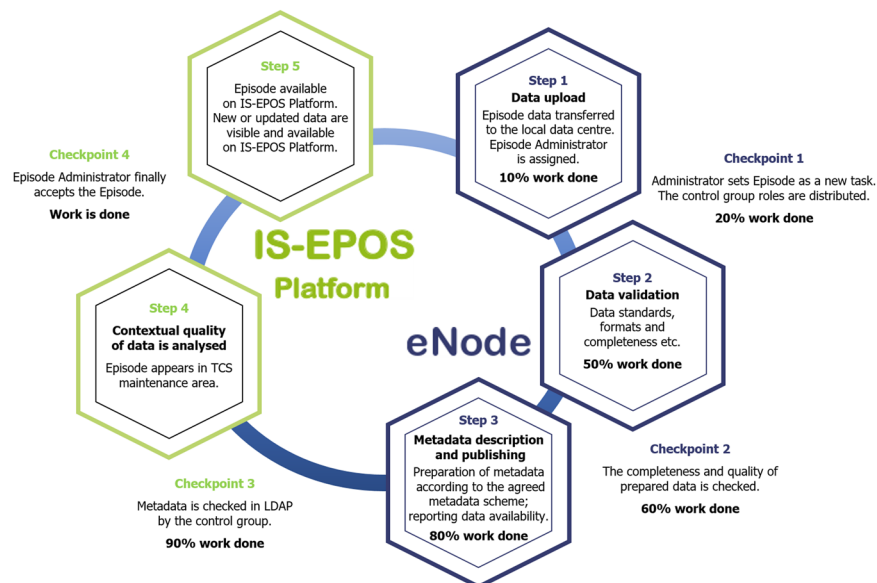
Step 5
Episode available on IS-EPOS Platform. New or updated data are visible and available on IS-EPOS Platform.

Step 1
Data upload
Episode data transferred to the local data centre. Episode Administrator is assigned.
10% work done

Checkpoint 4
Episode Administrator finally accepts the Episode.
Work is done

Checkpoint 1
Administrator sets Episode as a new task. The control group roles are distributed.
20% work done

IS-EPOS
Platform

Step 2
Data validation
Data standards, formats and completeness etc.
50% work done

Step 4
Contextual quality of data is analysed
Episode appears in TCS maintenance area.

eNode

Step 3
Metadata description and publishing
Preparation of metadata according to the agreed metadata scheme; reporting data availability.
80% work done

Checkpoint 2
The completeness and quality of prepared data is checked.
60% work done

Checkpoint 3
Metadata is checked in LDAP by the control group.
90% work done